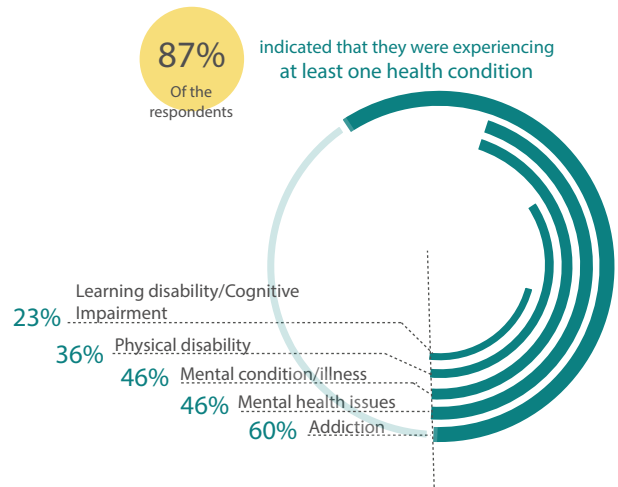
87%
Of the respondents

indicated that they were experiencing
at least one health condition

23% Learning disability/Cognitive Impairment
36% Physical disability
46% Mental condition/illness
46% Mental health issues
60% Addiction